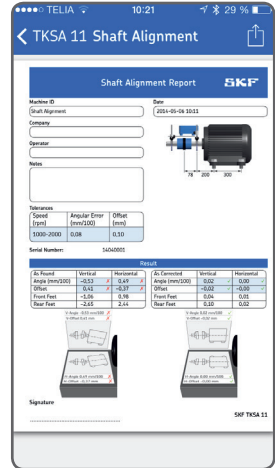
●●●●○ TELIA 10:21 29 %

TKSA 11 Shaft Alignment

Shaft Alignment Report SKF

Machine ID
Shaft Alignment

Date
2014-05-06 10:11

Company

Operator

Notes

78 200 300

Tolerances

| Speed (rpm) | Angular Error (mm/100) | Offset (mm) |
|---|---|---|
| 1000-2000 | 0,08 | 0,10 |

Serial Number: 14040001

Result

| As Found | Vertical | Horizontal |
|---|---|---|
| Angle (mm/100) | -0,53 | 0,49 |
| Offset | -0,41 | -0,37 |
| Front Feet | -1,06 | 0,98 |
| Rear Feet | -2,65 | 2,44 |

| As Corrected | Vertical | Horizontal |
|---|---|---|
| Angle (mm/100) | 0,02 | 0,00 |
| Offset | -0,02 | -0,00 |
| Front Feet | 0,04 | 0,01 |
| Rear Feet | 0,10 | 0,02 |

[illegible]

Signature

SKF TKSA 11